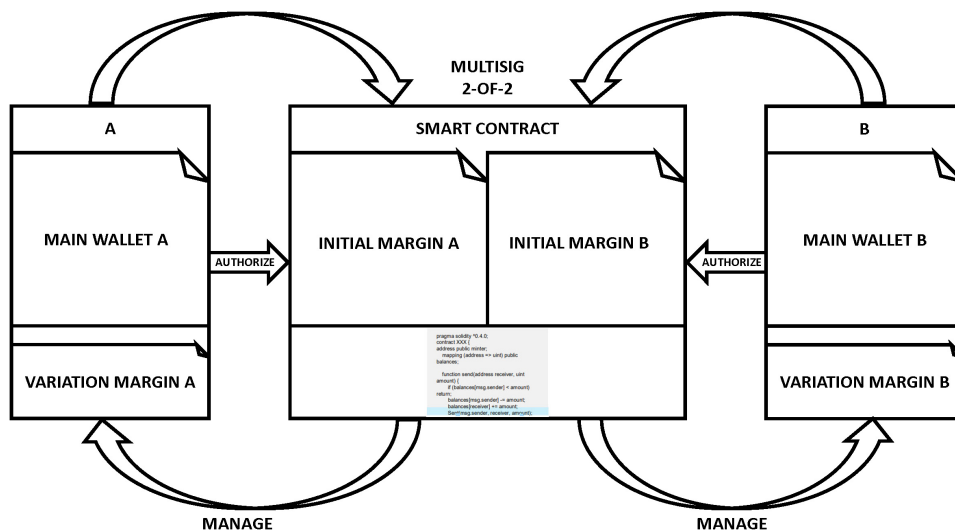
MULTISIG
2-OF-2

A

MAIN WALLET A

VARIATION MARGIN A

AUTHORIZE

SMART CONTRACT

INITIAL MARGIN A

INITIAL MARGIN B

pragma solidity ^0.4.0;
contract XXX {
address public minter;
mapping (address => uint) public balances;

function send(address receiver, uint amount) {
if (balances[msg.sender] < amount) return;
balances[msg.sender] -= amount;
balances[receiver] += amount;
Sent(msg.sender, receiver, amount);

AUTHORIZE

B

MAIN WALLET B

VARIATION MARGIN B

MANAGE

MANAGE